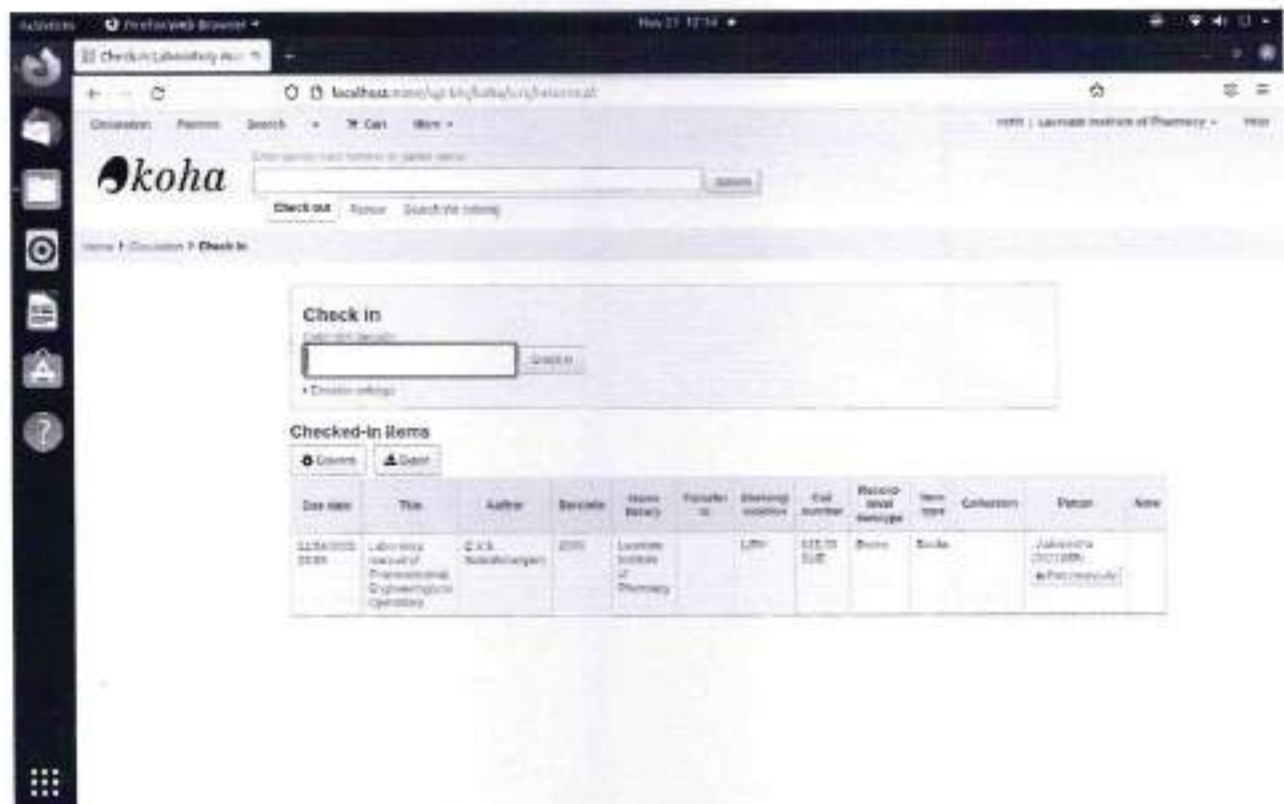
Activities Firefox Web Browser ▾ May 21 12:14

Check in | Laboratory Ma ✕ +

localhost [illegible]

Circulation Patrons Search ▾ Cart More ▾ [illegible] | Laureate Institute of Pharmacy ▾ Help

koha

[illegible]

Submit

Check out Renew Search the catalog

Home › Circulation › Check in

Check in

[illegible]

Check in

▸ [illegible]

Checked-in items

Columns Export

| Due date | Title | Author | Barcode | Home library | Transfer to | Shelving location | Call number | Record-level itemtype | Item type | Collection | Patron | Note |
|---|---|---|---|---|---|---|---|---|---|---|---|---|
| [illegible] | Laboratory manual of Pharmaceutical Engineering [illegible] | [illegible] | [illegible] | Laureate Institute of Pharmacy | | LPH | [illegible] | Books | Books | | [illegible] | |